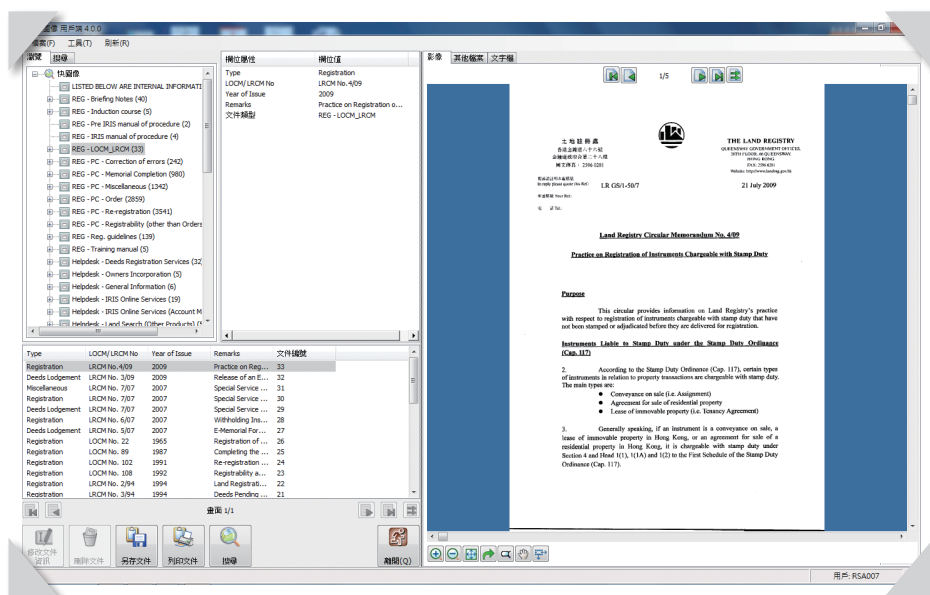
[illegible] 用戶端 4.0.0

檔案(F) 工具(T) 刷新(R)

瀏覽 搜尋

快國像
LISTED BELOW ARE INTERNAL INFORMATI
REG - Briefing Notes (40)
REG - Induction course (5)
REG - Pre IRIS manual of procedure (2)
REG - IRIS manual of procedure (4)
REG - LOCM_LRCM (33)
REG - PC - Correction of errors (242)
REG - PC - Memorial Completion (980)
REG - PC - Miscellaneous (1342)
REG - PC - Order (2859)
REG - PC - Re-registration (3541)
REG - PC - Registrability (other than Orders
REG - Reg. guidelines (139)
REG - Training manual (5)
Helpdesk - Deeds Registration Services (32
Helpdesk - Owners Incorporation (5)
Helpdesk - General Information (6)
Helpdesk - IRIS Online Services (19)
Helpdesk - IRIS Online Services (Account M
Helpdesk - Land Search (Other Products) (

| 欄位屬性 | 欄位值 |
|---|---|
| Type | Registration |
| LOCM/ LRCM No | LRCM No.4/09 |
| Year of Issue | 2009 |
| Remarks | Practice on Registration o... |
| 文件類型 | REG - LOCM_LRCM |

| Type | LOCM/ LRCM No | Year of Issue | Remarks | 文件編號 |
|---|---|---|---|---|
| Registration | LRCM No.4/09 | 2009 | Practice on Reg... | 33 |
| Deeds Lodgement | LRCM No. 3/09 | 2009 | Release of an E... | 32 |
| Miscellaneous | LRCM No. 7/07 | 2007 | Special Service ... | 31 |
| Registration | LRCM No. 7/07 | 2007 | Special Service ... | 30 |
| Deeds Lodgement | LRCM No. 7/07 | 2007 | Special Service ... | 29 |
| Registration | LRCM No. 6/07 | 2007 | Withholding Ins... | 28 |
| Deeds Lodgement | LRCM No. 5/07 | 2007 | E-Memorial For... | 27 |
| Registration | LOCM No. 22 | 1965 | Registration of ... | 26 |
| Registration | LOCM No. 89 | 1987 | Completing the ... | 25 |
| Registration | LOCM No. 102 | 1991 | Re-registration ... | 24 |
| Registration | LOCM No. 108 | 1992 | Registrability a... | 23 |
| Registration | LRCM No. 2/94 | 1994 | Land Registrati... | 22 |
| Registration | LRCM No. 3/94 | 1994 | Deeds Pending ... | 21 |

畫面 1/1

修改文件資訊 刪除文件 另存文件 列印文件 搜尋 離開(Q)

影像 其他檔案 文字檔

1/5

土地註冊處
香港金鐘道六十六號
金鐘道政府合署二十八樓
圖文傳真：2596 0281

THE LAND REGISTRY
QUEENSWAY GOVERNMENT OFFICES,
28TH FLOOR, 66 QUEENSWAY,
HONG KONG
FAX: 2596 0281
Website: http://www.landreg.gov.hk

本處檔號 In reply please quote (this Ref): LR GS/1-50/7
來函檔號 Your Ref.:
電話 Tel.:

21 July 2009

Land Registry Circular Memorandum No. 4/09

Practice on Registration of Instruments Chargeable with Stamp Duty

Purpose

This circular provides information on Land Registry's practice with respect to registration of instruments chargeable with stamp duty that have not been stamped or adjudicated before they are delivered for registration.

Instruments Liable to Stamp Duty under the Stamp Duty Ordinance (Cap. 117)

2. According to the Stamp Duty Ordinance (Cap. 117), certain types of instruments in relation to property transactions are chargeable with stamp duty. The main types are:
● Conveyance on sale (i.e. Assignment)
● Agreement for sale of residential property
● Lease of immovable property (i.e. Tenancy Agreement)

3. Generally speaking, if an instrument is a conveyance on sale, a lease of immovable property in Hong Kong, or an agreement for sale of a residential property in Hong Kong, it is chargeable with stamp duty under Section 4 and Head 1(1), 1(1A) and 1(2) to the First Schedule of the Stamp Duty Ordinance (Cap. 117).

用戶: RSA007